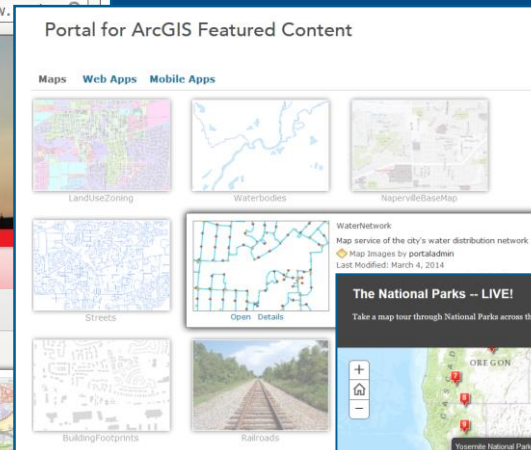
Portal for ArcGIS Featured Content

Maps Web Apps Mobile Apps

LandUseZoning

Waterbodies

NapervilleBaseMap

Streets

WaterNetwork

Map service of the city's water distribution network

Map Images by portaladmin

Last Modified: March 4, 2014

Open Details

The National Parks -- LIVE!

Take a map tour through National Parks across th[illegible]

+

−

OREGON

Yosemite National Pa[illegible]

BuildingFootprints

Railroads